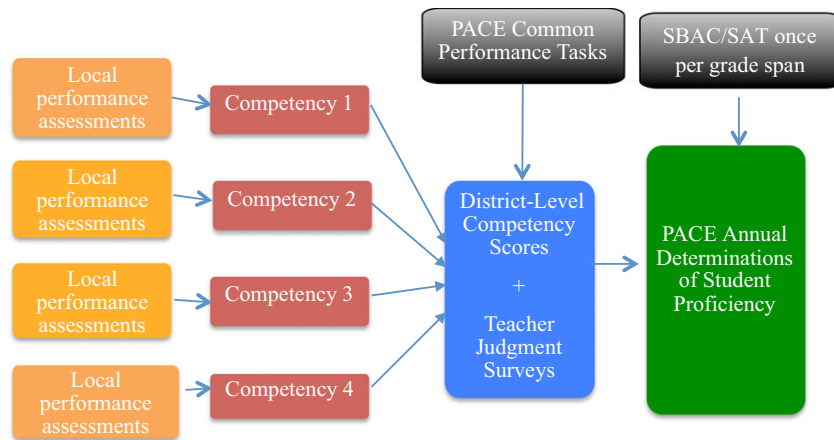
PACE Common Performance Tasks

SBAC/SAT once per grade span

Local performance assessments

Competency 1

Local performance assessments

Competency 2

Local performance assessments

Competency 3

Local performance assessments

Competency 4

District-Level Competency Scores

+

Teacher Judgment Surveys

PACE Annual Determinations of Student Proficiency